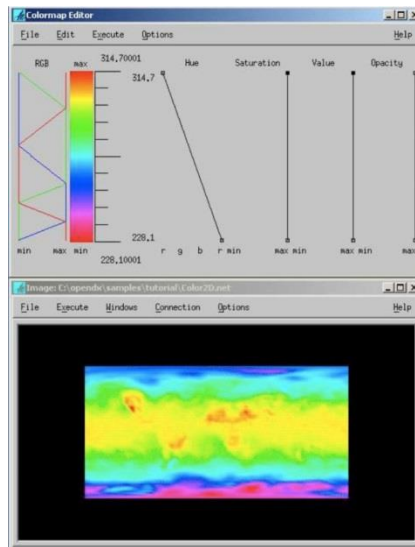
Colormap Editor

File Edit Execute Options Help

RGB max 314.70001

314.7

Hue Saturation Value Opacity

228.1

min max min 228.10001 r g b r min max min max min max

Image: C:\opendx\samples\tutorial\Color2D.net

File Execute Windows Connection Options Help